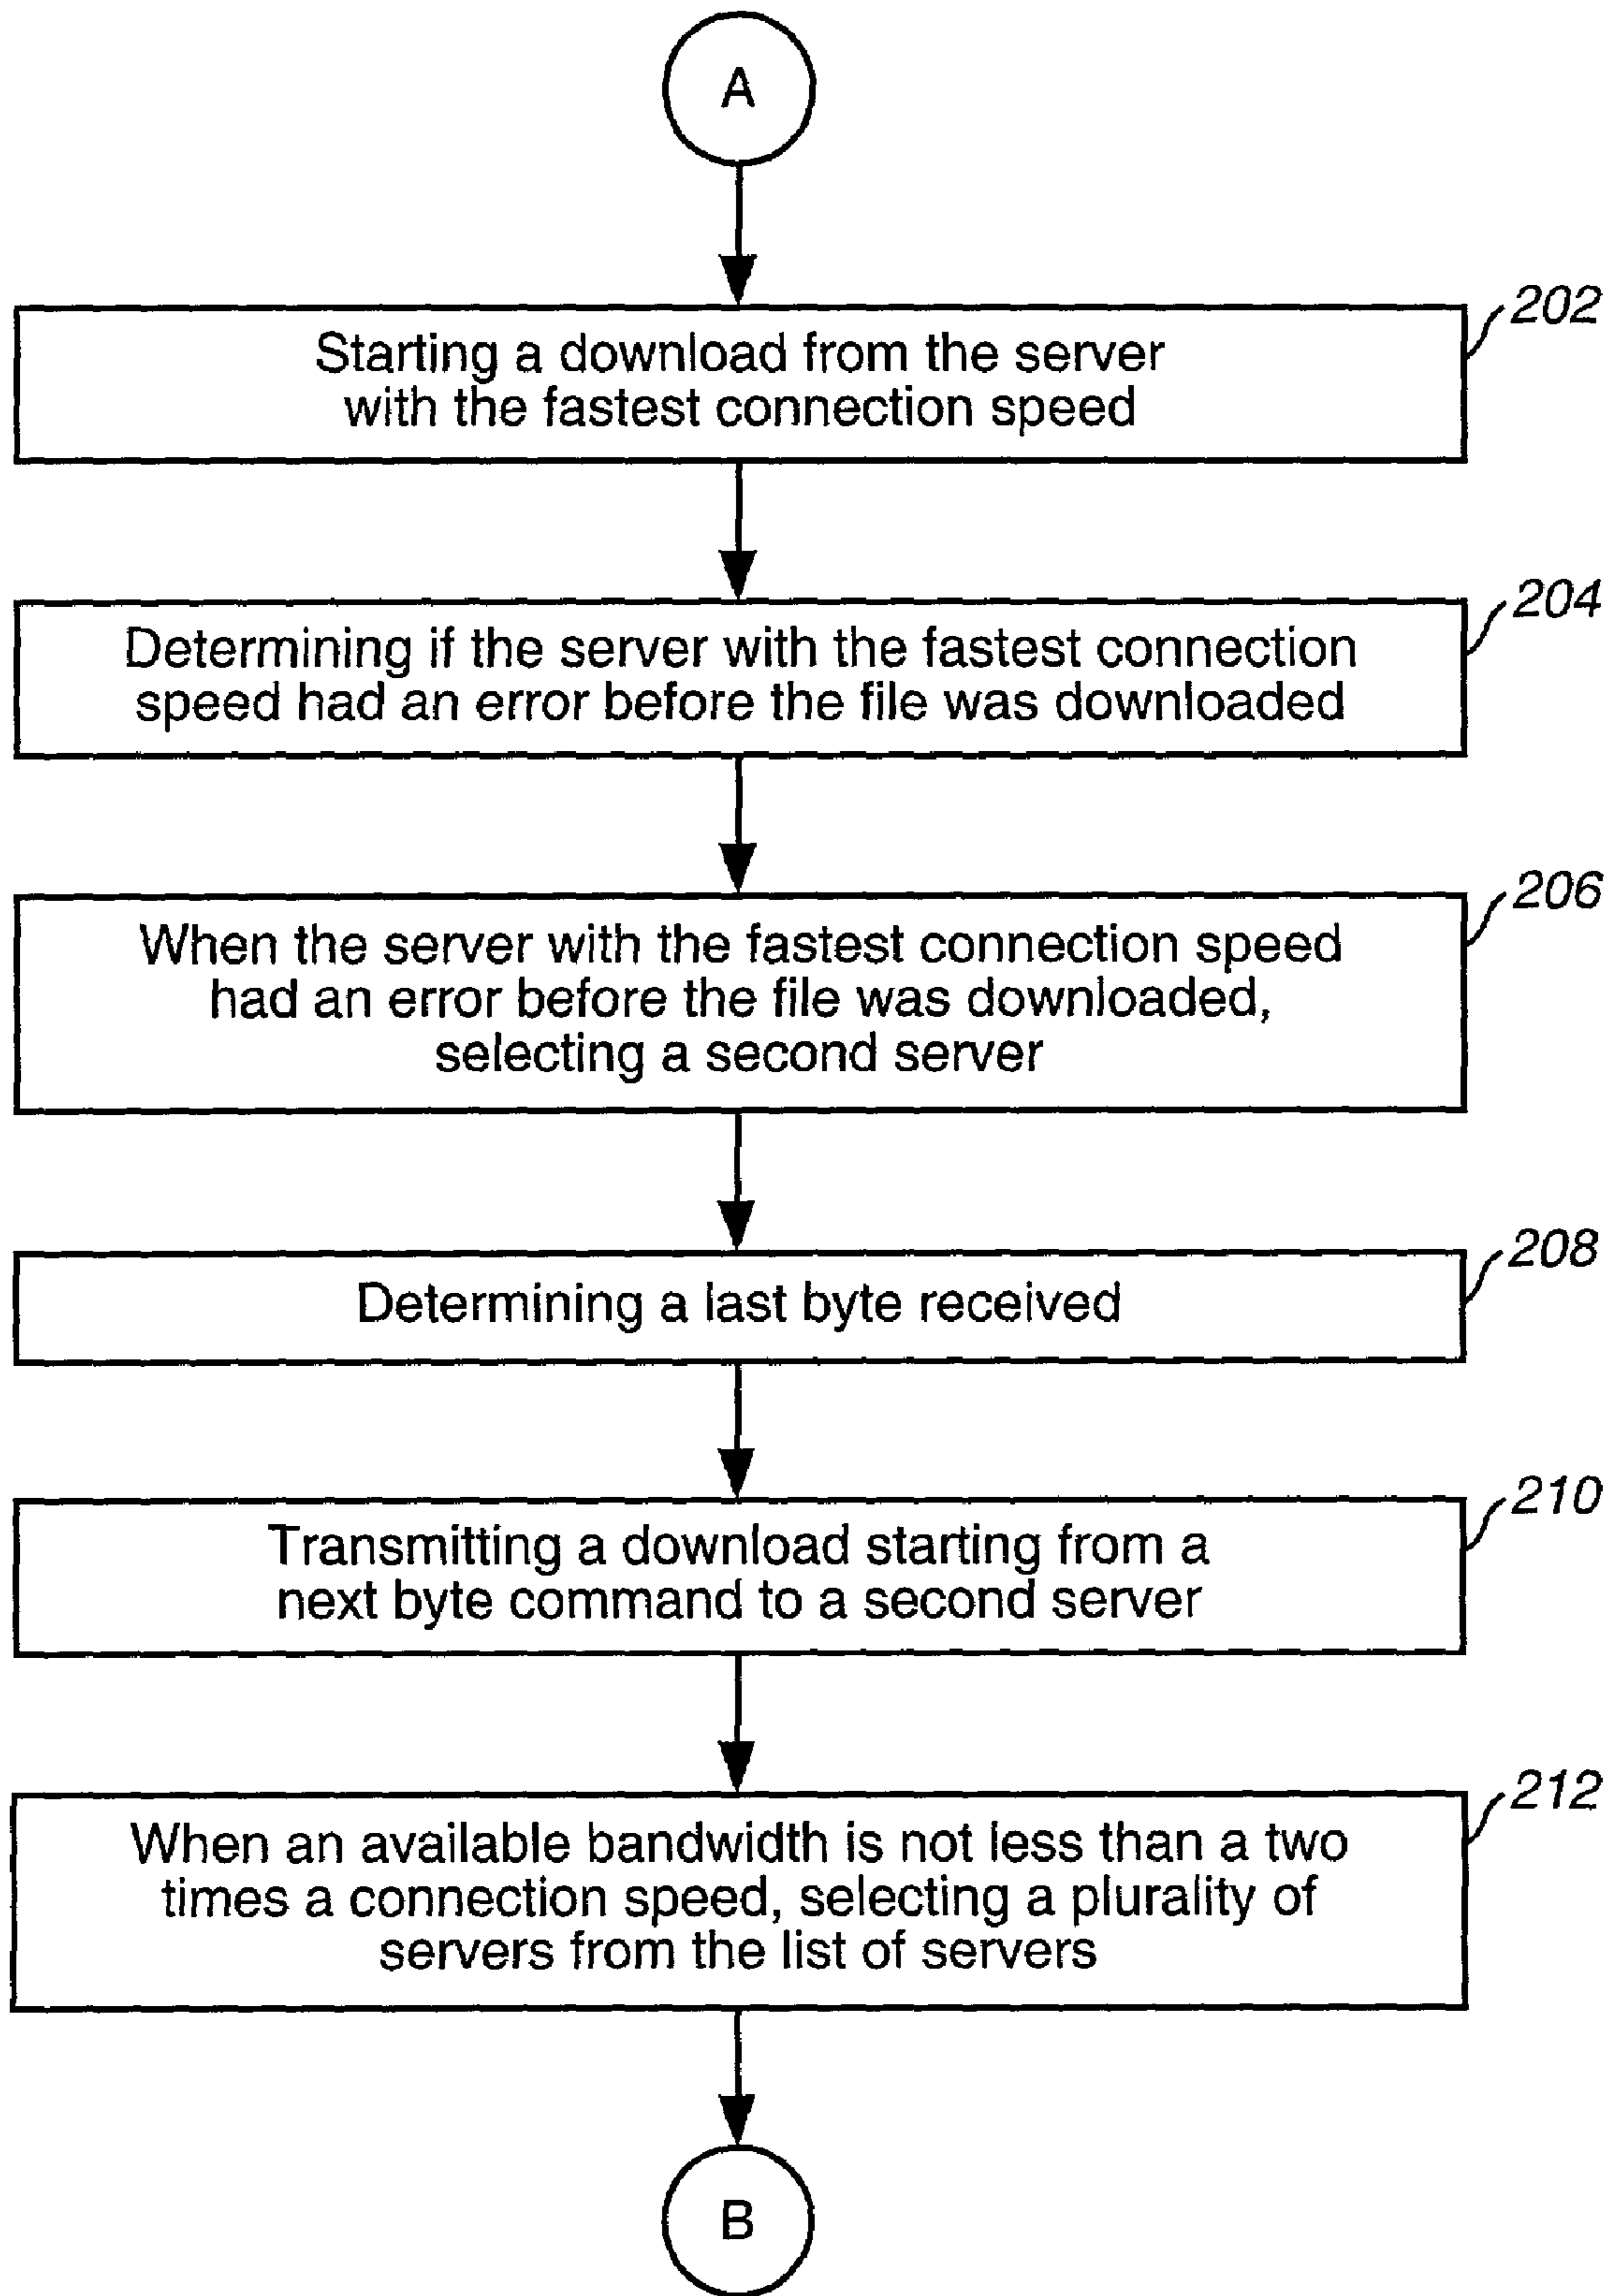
A

202
Starting a download from the server with the fastest connection speed

204
Determining if the server with the fastest connection speed had an error before the file was downloaded

206
When the server with the fastest connection speed had an error before the file was downloaded, selecting a second server

208
Determining a last byte received

210
Transmitting a download starting from a next byte command to a second server

212
When an available bandwidth is not less than a two times a connection speed, selecting a plurality of servers from the list of servers

B